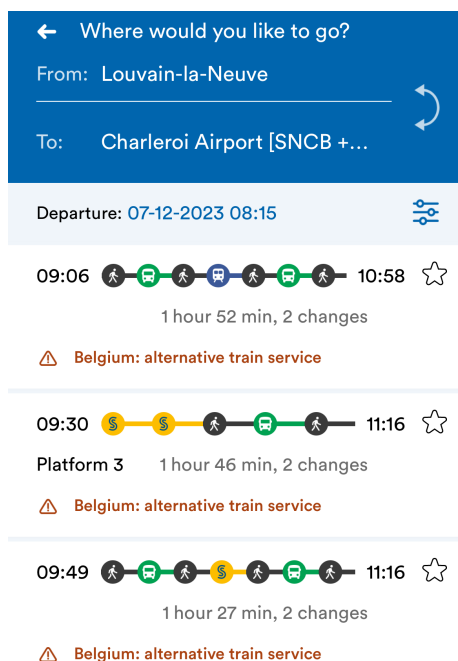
Where would you like to go?

From: Louvain-la-Neuve

To: Charleroi Airport [SNCB +...

Departure: 07-12-2023 08:15

09:06 10:58

1 hour 52 min, 2 changes

Belgium: alternative train service

09:30 S S 11:16

Platform 3 1 hour 46 min, 2 changes

Belgium: alternative train service

09:49 S 11:16

1 hour 27 min, 2 changes

Belgium: alternative train service